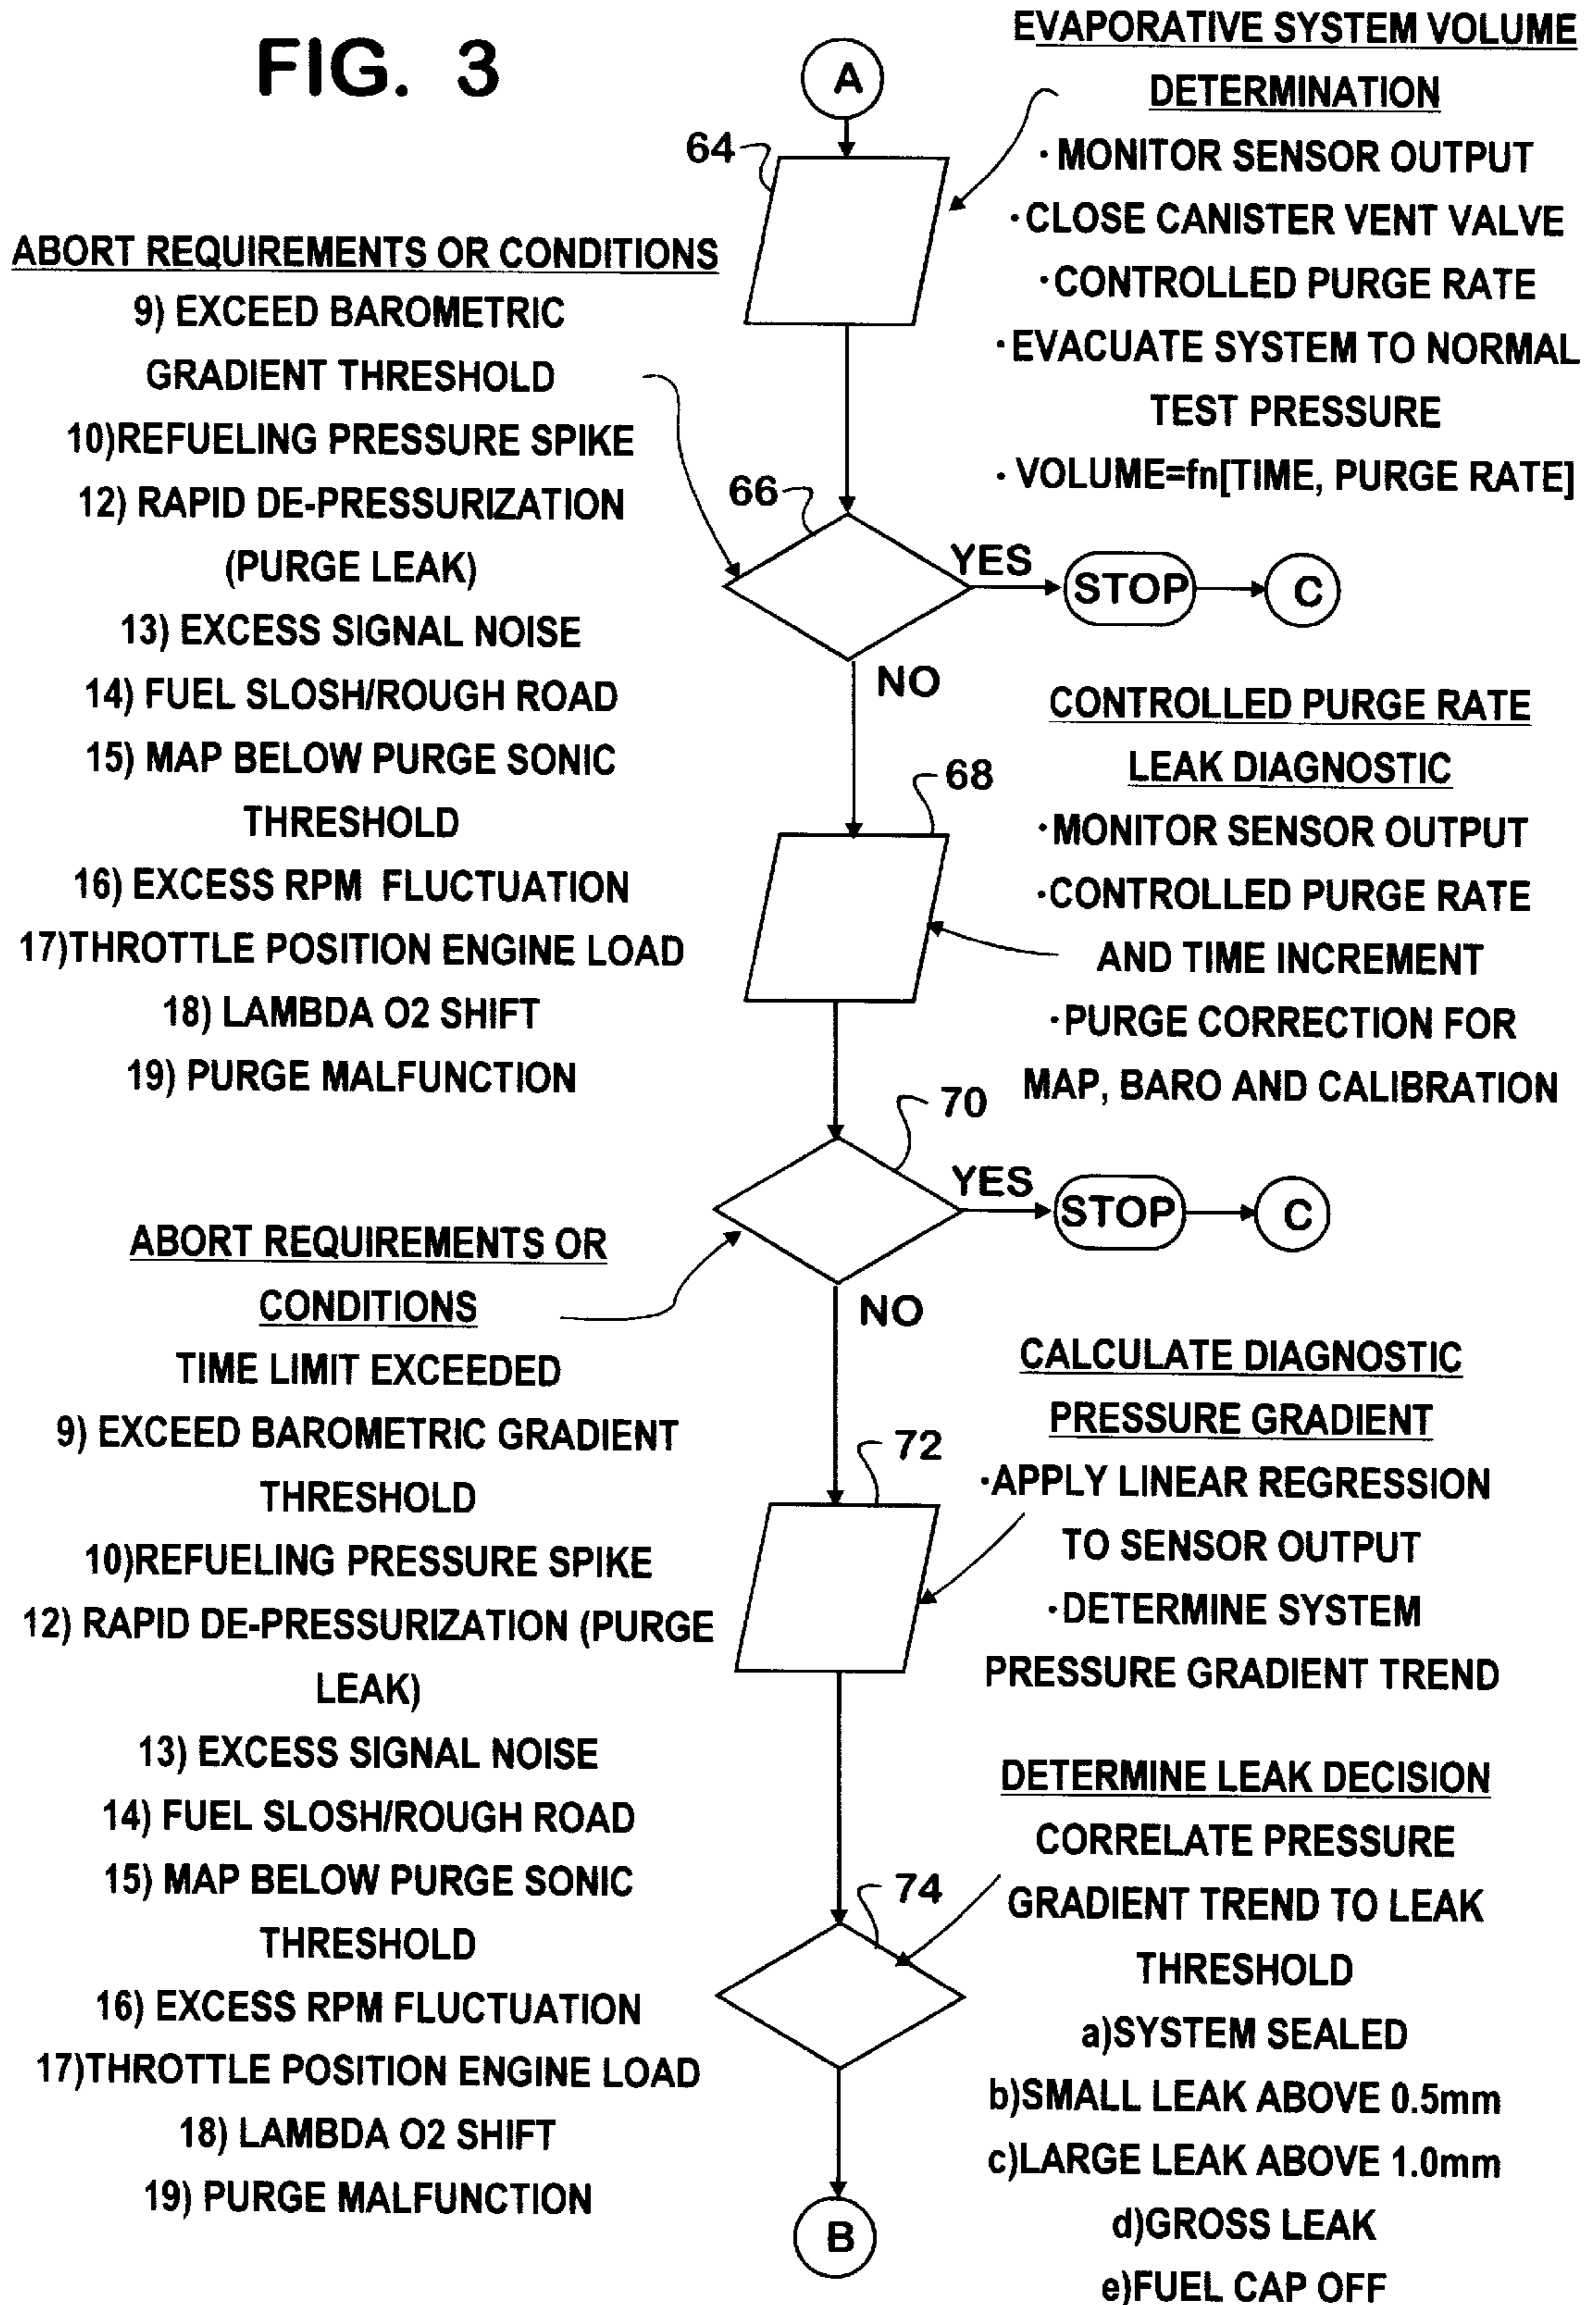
FIG. 3

A

64

EVAPORATIVE SYSTEM VOLUME DETERMINATION
·MONITOR SENSOR OUTPUT
·CLOSE CANISTER VENT VALVE
·CONTROLLED PURGE RATE
·EVACUATE SYSTEM TO NORMAL TEST PRESSURE
·VOLUME=fn[TIME, PURGE RATE]

ABORT REQUIREMENTS OR CONDITIONS
9) EXCEED BAROMETRIC GRADIENT THRESHOLD
10)REFUELING PRESSURE SPIKE
12) RAPID DE-PRESSURIZATION (PURGE LEAK)
13) EXCESS SIGNAL NOISE
14) FUEL SLOSH/ROUGH ROAD
15) MAP BELOW PURGE SONIC THRESHOLD
16) EXCESS RPM FLUCTUATION
17)THROTTLE POSITION ENGINE LOAD
18) LAMBDA O2 SHIFT
19) PURGE MALFUNCTION

66

YES

STOP

C

NO

CONTROLLED PURGE RATE LEAK DIAGNOSTIC
·MONITOR SENSOR OUTPUT
·CONTROLLED PURGE RATE AND TIME INCREMENT
·PURGE CORRECTION FOR MAP, BARO AND CALIBRATION

68

70

YES

STOP

C

ABORT REQUIREMENTS OR CONDITIONS
TIME LIMIT EXCEEDED
9) EXCEED BAROMETRIC GRADIENT THRESHOLD
10)REFUELING PRESSURE SPIKE
12) RAPID DE-PRESSURIZATION (PURGE LEAK)
13) EXCESS SIGNAL NOISE
14) FUEL SLOSH/ROUGH ROAD
15) MAP BELOW PURGE SONIC THRESHOLD
16) EXCESS RPM FLUCTUATION
17)THROTTLE POSITION ENGINE LOAD
18) LAMBDA O2 SHIFT
19) PURGE MALFUNCTION

NO

CALCULATE DIAGNOSTIC PRESSURE GRADIENT
·APPLY LINEAR REGRESSION TO SENSOR OUTPUT
·DETERMINE SYSTEM PRESSURE GRADIENT TREND

72

DETERMINE LEAK DECISION
CORRELATE PRESSURE GRADIENT TREND TO LEAK THRESHOLD
a)SYSTEM SEALED
b)SMALL LEAK ABOVE 0.5mm
c)LARGE LEAK ABOVE 1.0mm
d)GROSS LEAK
e)FUEL CAP OFF

74

B